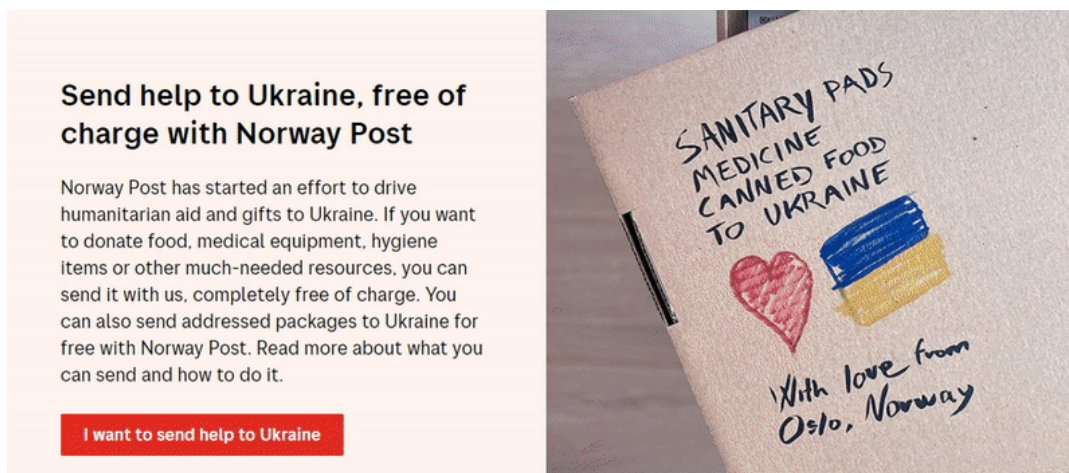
Send help to Ukraine, free of charge with Norway Post

Norway Post has started an effort to drive humanitarian aid and gifts to Ukraine. If you want to donate food, medical equipment, hygiene items or other much-needed resources, you can send it with us, completely free of charge. You can also send addressed packages to Ukraine for free with Norway Post. Read more about what you can send and how to do it.

I want to send help to Ukraine

SANITARY PADS
MEDICINE
CANNED FOOD
TO UKRAINE

With love from
Oslo, Norway